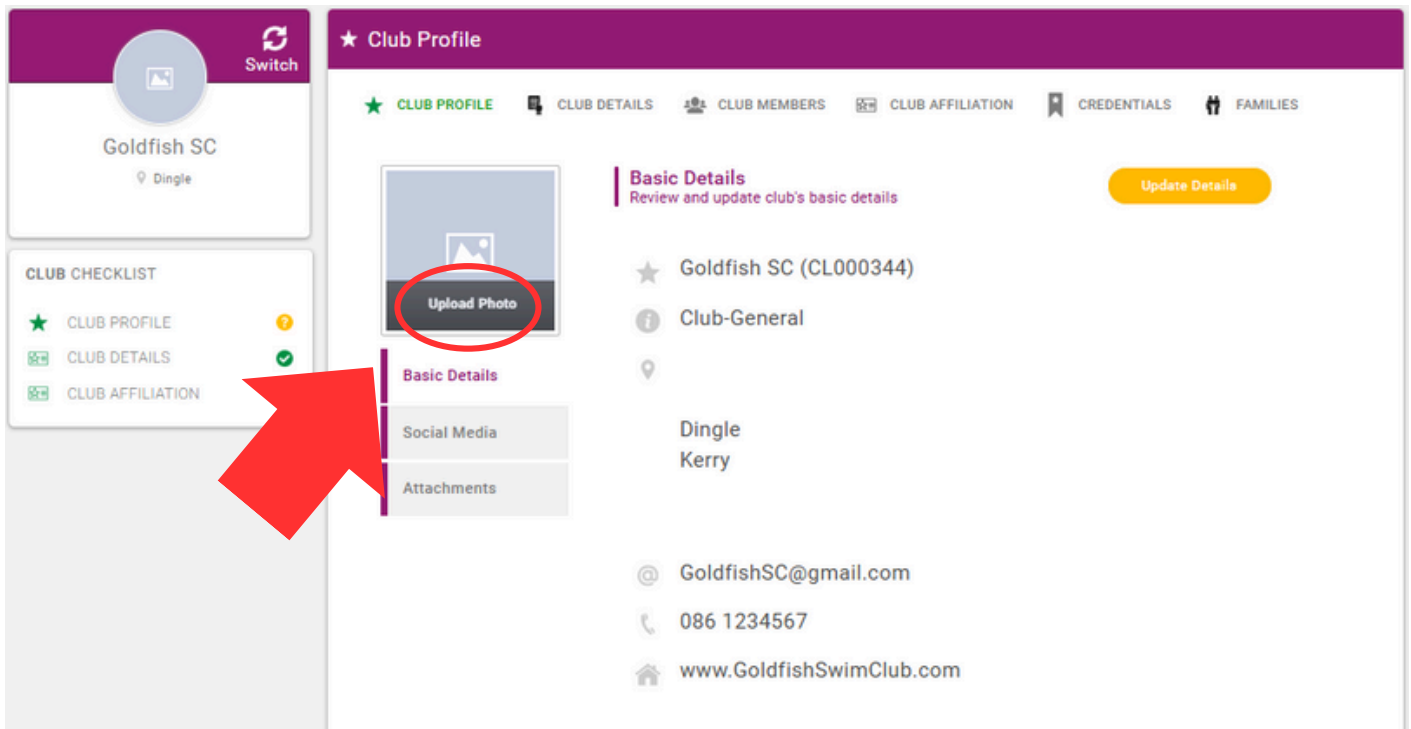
Switch

Goldfish SC

Dingle

CLUB CHECKLIST

CLUB PROFILE

CLUB DETAILS

CLUB AFFILIATION

★ Club Profile

CLUB PROFILE CLUB DETAILS CLUB MEMBERS CLUB AFFILIATION CREDENTIALS FAMILIES

Upload Photo

Basic Details

Social Media

Attachments

Basic Details
Review and update club's basic details

Update Details

Goldfish SC (CL000344)

Club-General

Dingle
Kerry

GoldfishSC@gmail.com

086 1234567

www.GoldfishSwimClub.com